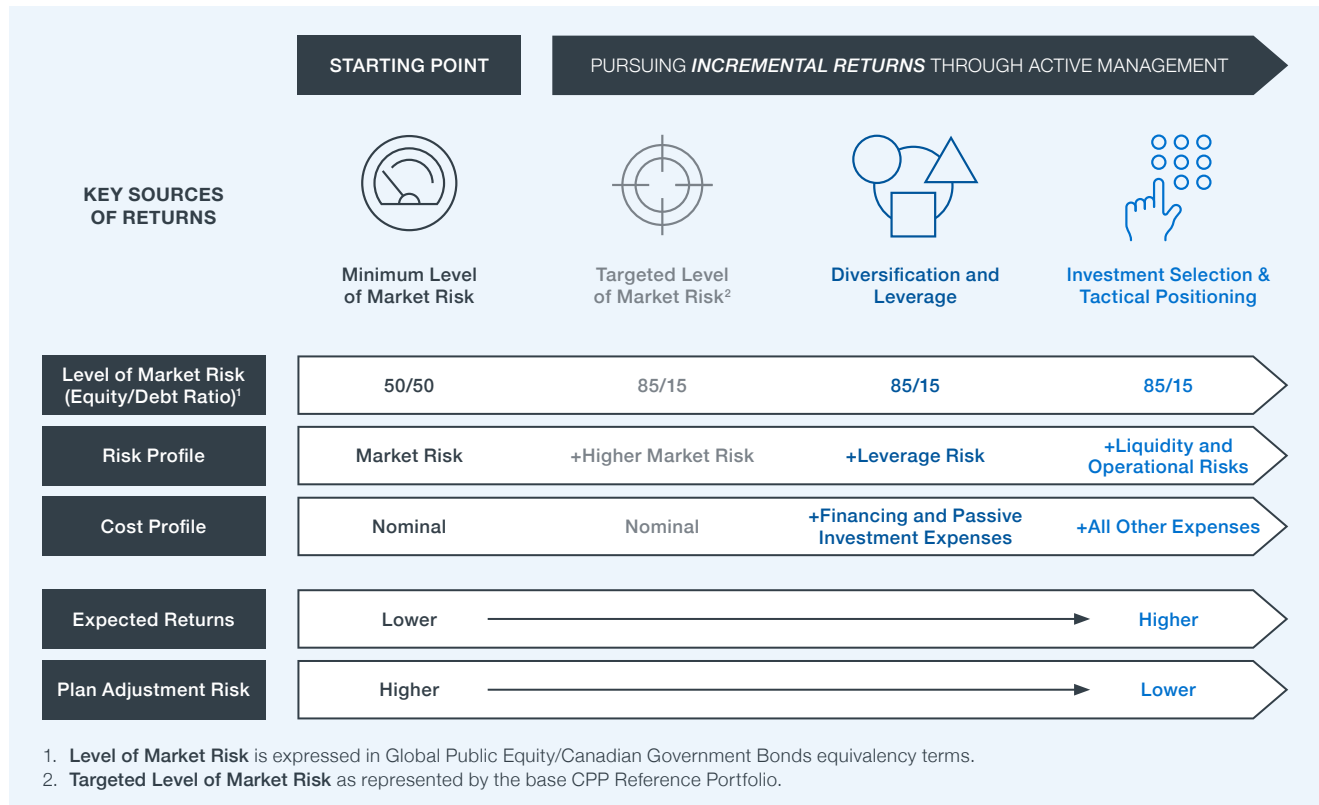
STARTING POINT

PURSUING *INCREMENTAL RETURNS* THROUGH ACTIVE MANAGEMENT

KEY SOURCES OF RETURNS

| | Minimum Level of Market Risk | Targeted Level of Market Risk$^2$ | Diversification and Leverage | Investment Selection & Tactical Positioning |
|---|---|---|---|---|
| Level of Market Risk (Equity/Debt Ratio)$^1$ | 50/50 | 85/15 | 85/15 | 85/15 |
| Risk Profile | Market Risk | +Higher Market Risk | +Leverage Risk | +Liquidity and Operational Risks |
| Cost Profile | Nominal | Nominal | +Financing and Passive Investment Expenses | +All Other Expenses |
| Expected Returns | Lower | | | Higher |
| Plan Adjustment Risk | Higher | | | Lower |

1. Level of Market Risk is expressed in Global Public Equity/Canadian Government Bonds equivalency terms.
2. Targeted Level of Market Risk as represented by the base CPP Reference Portfolio.